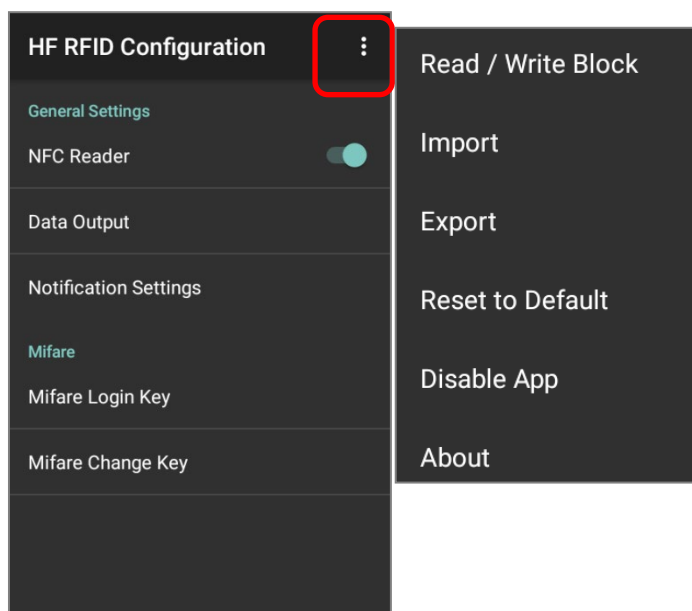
HF RFID Configuration

General Settings

NFC Reader

Data Output

Notification Settings

Mifare

Mifare Login Key

Mifare Change Key

Read / Write Block

Import

Export

Reset to Default

Disable App

About